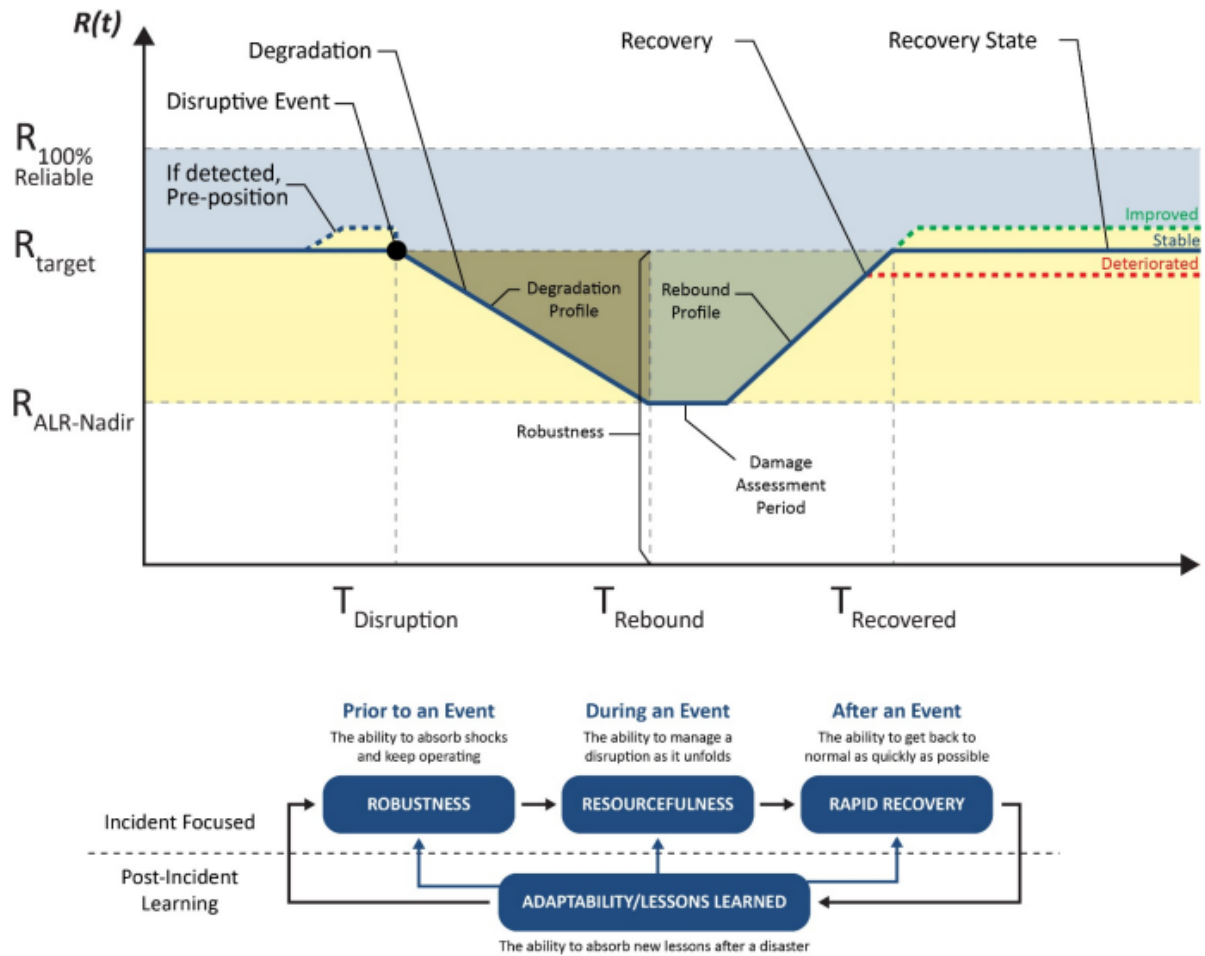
R(t)

Degradation

Recovery

Recovery State

Disruptive Event

$R_{100\%}$ Reliable

If detected, Pre-position

Improved

$R_{target}$

Stable

Deteriorated

Degradation Profile

Rebound Profile

$R_{ALR\text{-}Nadir}$

Robustness

Damage Assessment Period

$T_{Disruption}$

$T_{Rebound}$

$T_{Recovered}$

Prior to an Event
The ability to absorb shocks and keep operating

During an Event
The ability to manage a disruption as it unfolds

After an Event
The ability to get back to normal as quickly as possible

Incident Focused

ROBUSTNESS

RESOURCEFULNESS

RAPID RECOVERY

Post-Incident Learning

ADAPTABILITY/LESSONS LEARNED

The ability to absorb new lessons after a disaster